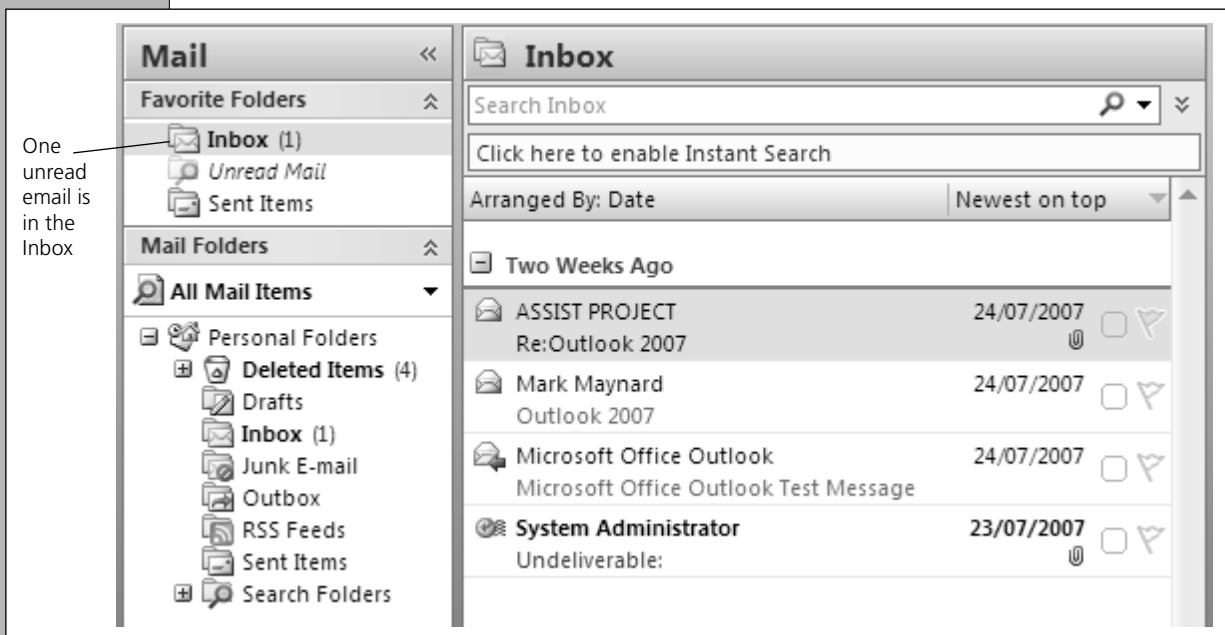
One unread email is in the Inbox

Mail «

Favorite Folders

Inbox (1)

Unread Mail

Sent Items

Mail Folders

All Mail Items

Personal Folders

Deleted Items (4)

Drafts

Inbox (1)

Junk E-mail

Outbox

RSS Feeds

Sent Items

Search Folders

Inbox

Search Inbox

Click here to enable Instant Search

Arranged By: Date

Newest on top

Two Weeks Ago

ASSIST PROJECT 24/07/2007

Re:Outlook 2007

Mark Maynard 24/07/2007

Outlook 2007

Microsoft Office Outlook 24/07/2007

Microsoft Office Outlook Test Message

System Administrator 23/07/2007

Undeliverable: